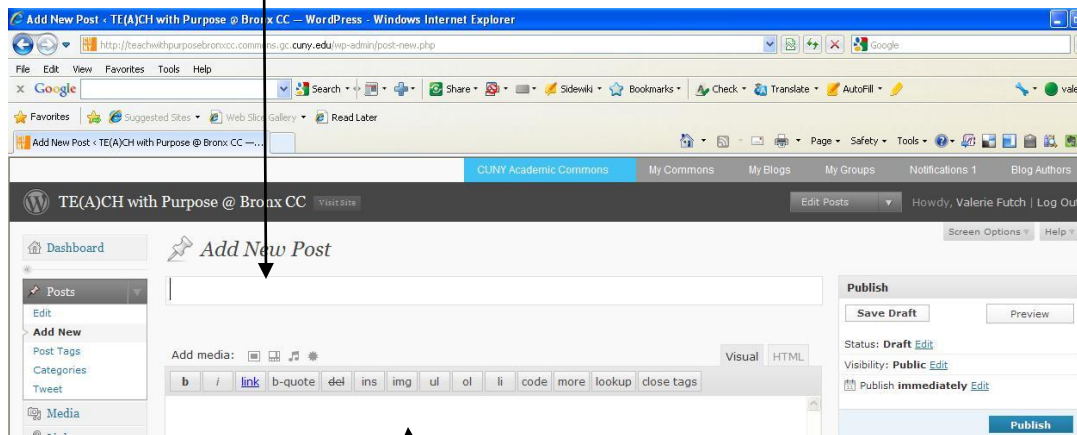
Add New Post ‹ TE(A)CH with Purpose @ Bronx CC — WordPress - Windows Internet Explorer

http://teachwithpurposebronxcc.commons.gc.cuny.edu/wp-admin/post-new.php

Google

File Edit View Favorites Tools Help

x Google

Search • Share • Sidewiki • Bookmarks • Check • Translate • AutoFill •

vale

Favorites Suggested Sites • Web Slice Gallery • Read Later

Add New Post ‹ TE(A)CH with Purpose @ Bronx CC —...

Page • Safety • Tools •

CUNY Academic Commons My Commons My Blogs My Groups Notifications 1 Blog Authors

TE(A)CH with Purpose @ Bronx CC Visit Site

Edit Posts

Howdy, Valerie Futch | Log Out

Screen Options Help

Dashboard

Add New Post

Posts

Edit

Add New

Post Tags

Categories

Tweet

Media

Publish

Save Draft

Preview

Status: Draft Edit

Visibility: Public Edit

Publish immediately Edit

Publish

Add media:

Visual HTML

b i link b-quote del ins img ul ol li code more lookup close tags